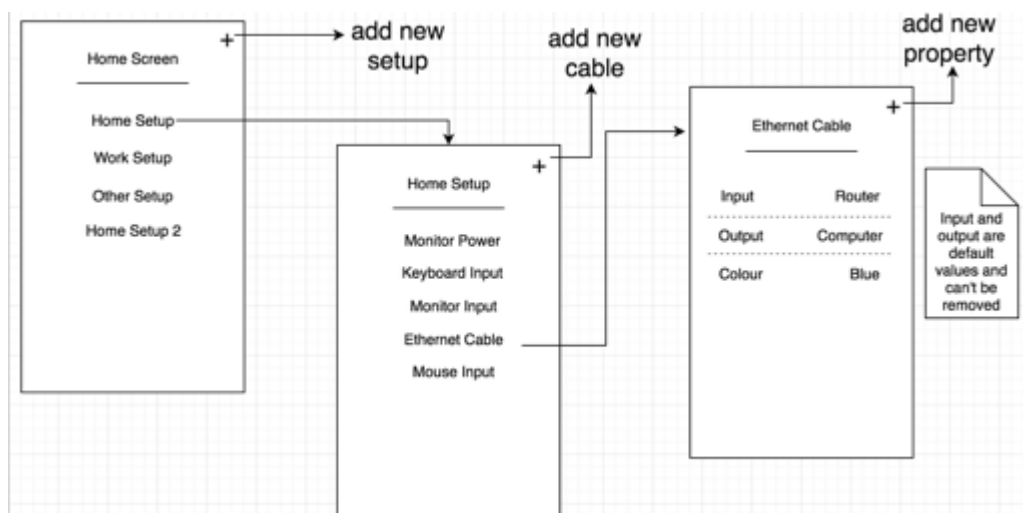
Home Screen
+
add new setup

Home Setup
Work Setup
Other Setup
Home Setup 2

add new cable

Home Setup
+
Monitor Power
Keyboard Input
Monitor Input
Ethernet Cable
Mouse Input

add new property

Ethernet Cable
+

| Input | Router |
|---|---|
| Output | Computer |
| Colour | Blue |

Input and output are default values and can't be removed